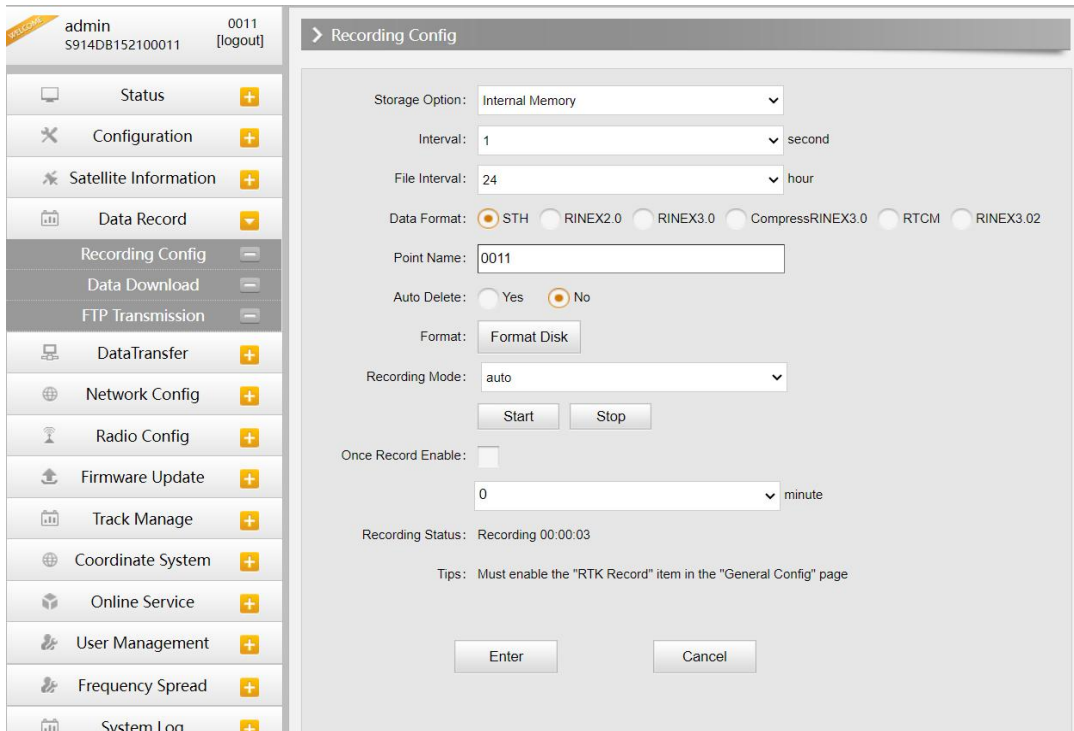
WELCOME

admin
S914DB152100011

0011
[logout]

Status

Configuration

Satellite Information

Data Record

Recording Config

Data Download

FTP Transmission

DataTransfer

Network Config

Radio Config

Firmware Update

Track Manage

Coordinate System

Online Service

User Management

Frequency Spread

System Log

> Recording Config

Storage Option: Internal Memory

Interval: 1 second

File Interval: 24 hour

Data Format: STH RINEX2.0 RINEX3.0 CompressRINEX3.0 RTCM RINEX3.02

Point Name: 0011

Auto Delete: Yes No

Format: Format Disk

Recording Mode: auto

Start Stop

Once Record Enable:

0 minute

Recording Status: Recording 00:00:03

Tips: Must enable the "RTK Record" item in the "General Config" page

Enter Cancel